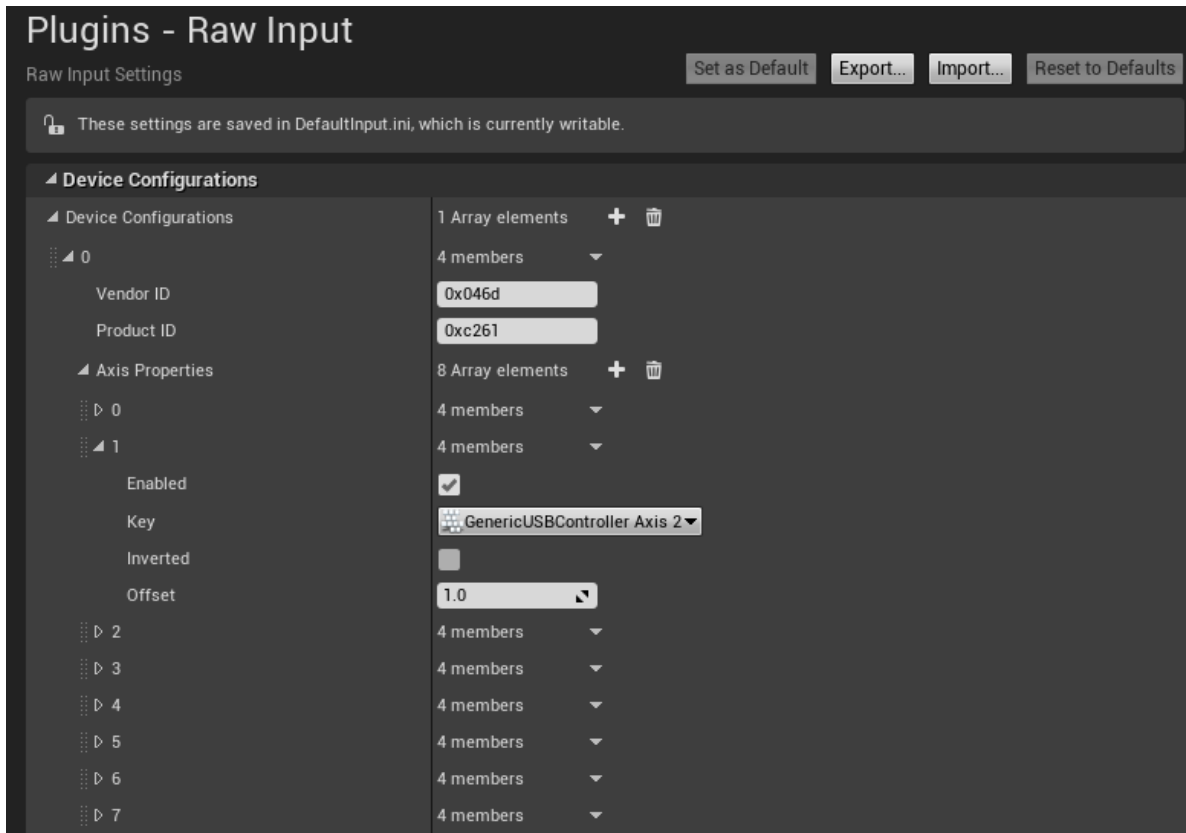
Plugins - Raw Input
Raw Input Settings

Set as Default  Export...  Import...  Reset to Defaults

These settings are saved in DefaultInput.ini, which is currently writable.

Device Configurations

| | |
|---|---|
| Device Configurations | 1 Array elements |
| 0 | 4 members |
| Vendor ID | 0x046d |
| Product ID | 0xc261 |
| Axis Properties | 8 Array elements |
| 0 | 4 members |
| 1 | 4 members |
| Enabled | |
| Key | GenericUSBController Axis 2 |
| Inverted | |
| Offset | 1.0 |
| 2 | 4 members |
| 3 | 4 members |
| 4 | 4 members |
| 5 | 4 members |
| 6 | 4 members |
| 7 | 4 members |